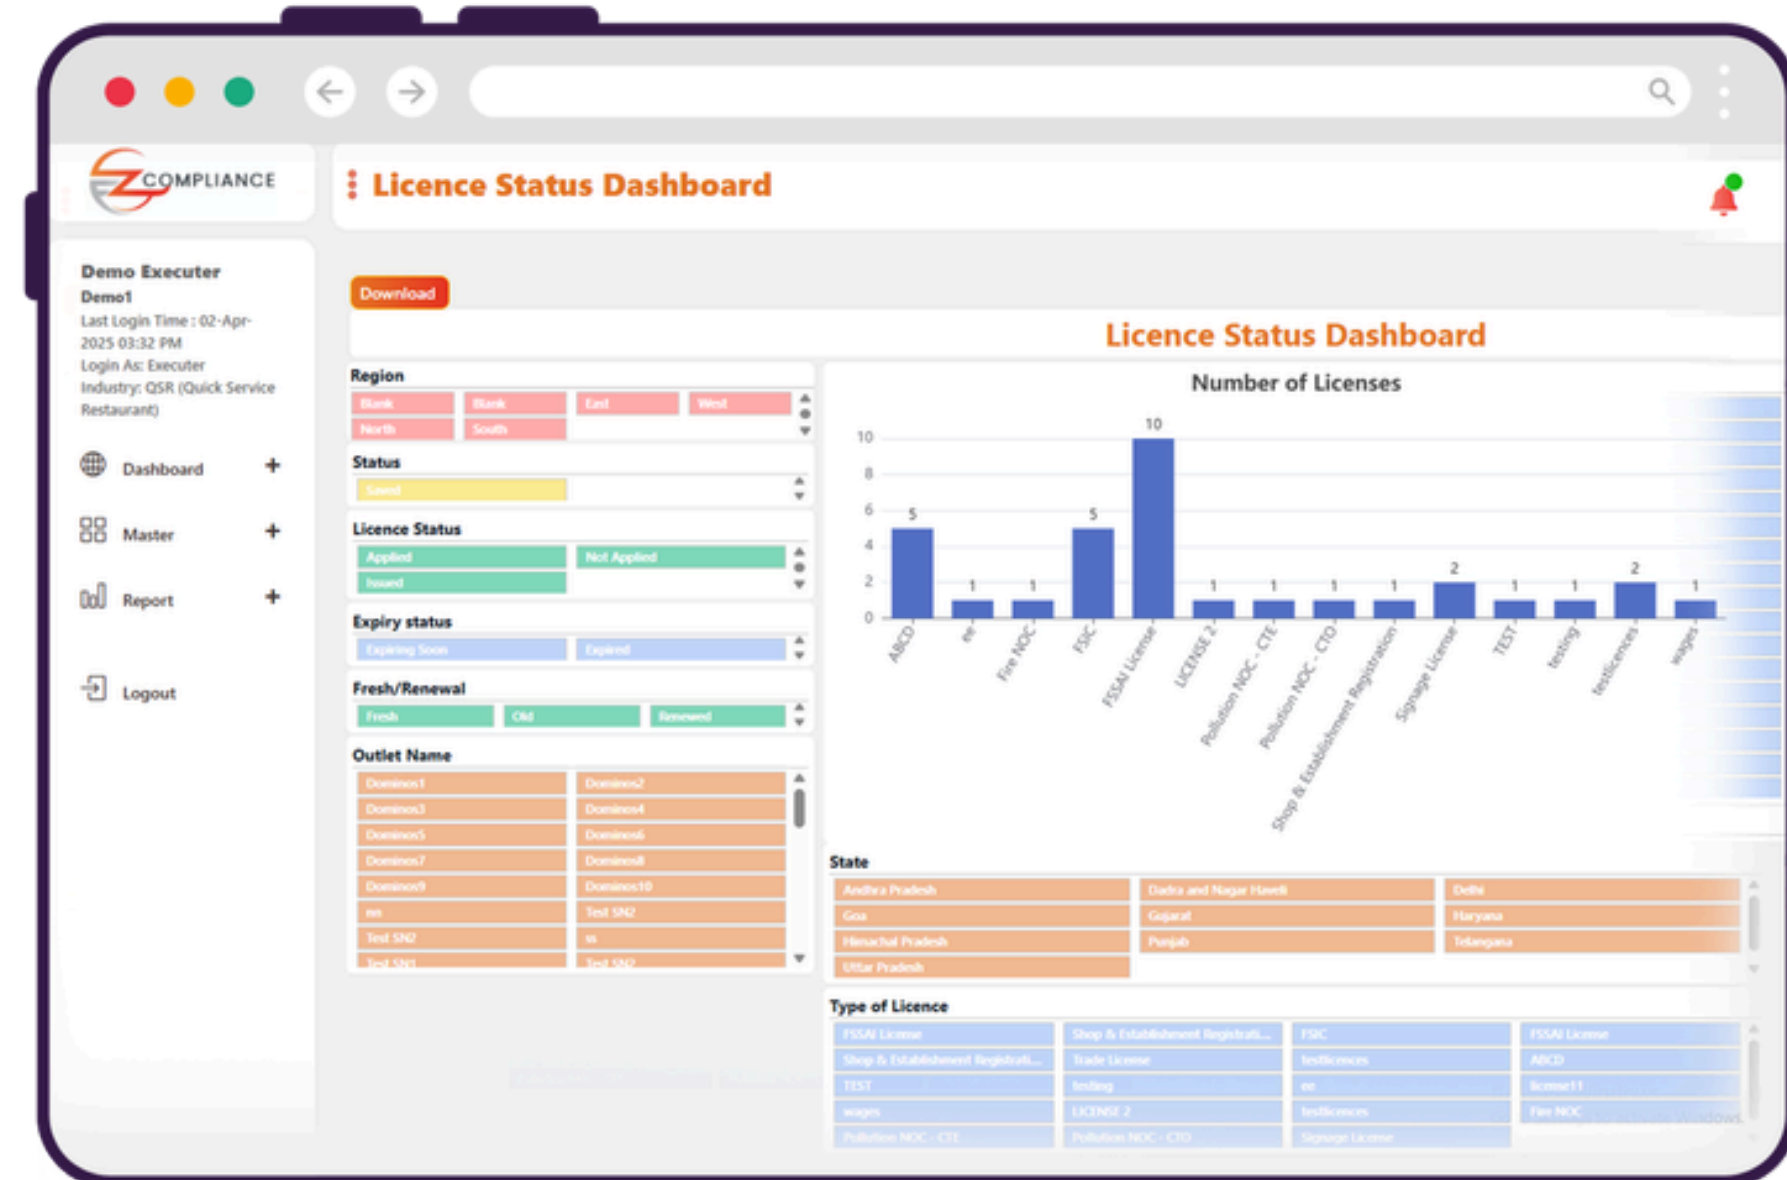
COMPLIANCE

Licence Status Dashboard

Demo Executer
Demo1
Last Login Time : 02-Apr-2025 03:32 PM
Login As: Executer
Industry: QSR (Quick Service Restaurant)

Dashboard +
Master +
Report +
Logout

Download

Licence Status Dashboard

Region
Blank | Blank | East | West
North | South

Status
Saved

Licence Status
Applied | Not Applied
Issued

Expiry status
Expiring Soon | Expired

Fresh/Renewal
Fresh | Old | Renewed

Outlet Name
Dominos1 | Dominos2
Dominos3 | Dominos4
Dominos5 | Dominos6
Dominos7 | Dominos8
Dominos9 | Dominos10
nn | Test SN2
Test SN2 | ss
Test SN1 | Test SN2

Number of Licenses
10
8
6
4
2
0
5 1 1 5 10 1 1 1 1 2 1 1 2 1
ABCD
ee
Fire NOC
FSIC
FSSAI License
LICENSE 2
Pollution NOC - CTE
Pollution NOC - CTO
Shop & Establishment Registration
Signage License
TEST
testing
testlicences
wages

State
Andhra Pradesh | Dadra and Nagar Haveli | Delhi
Goa | Gujarat | Haryana
Himachal Pradesh | Punjab | Telangana
Uttar Pradesh

Type of Licence
FSSAI License | Shop & Establishment Registrati... | FSIC | FSSAI License
Shop & Establishment Registrati... | Trade License | testlicences | ABCD
TEST | testing | ee | license11
wages | LICENSE 2 | testlicences | Fire NOC
Pollution NOC - CTE | Pollution NOC - CTO | Signage License